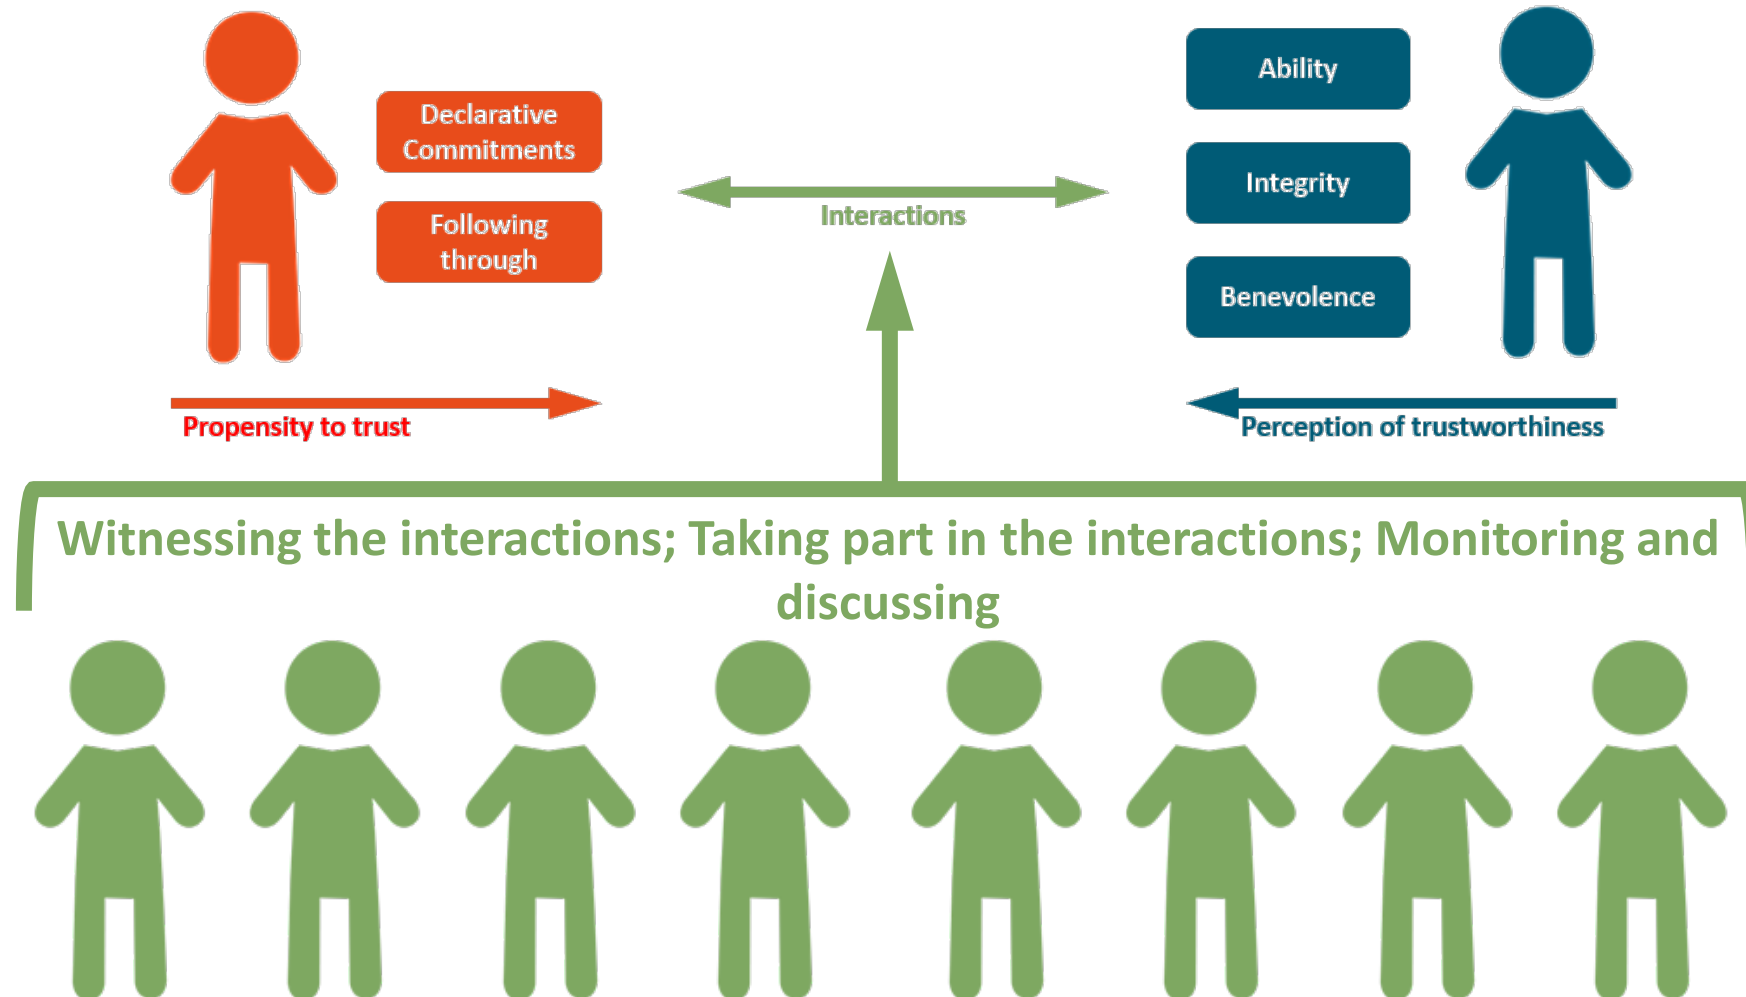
Declarative Commitments

Following through

Interactions

Ability

Integrity

Benevolence

Propensity to trust

Perception of trustworthiness

Witnessing the interactions; Taking part in the interactions; Monitoring and discussing